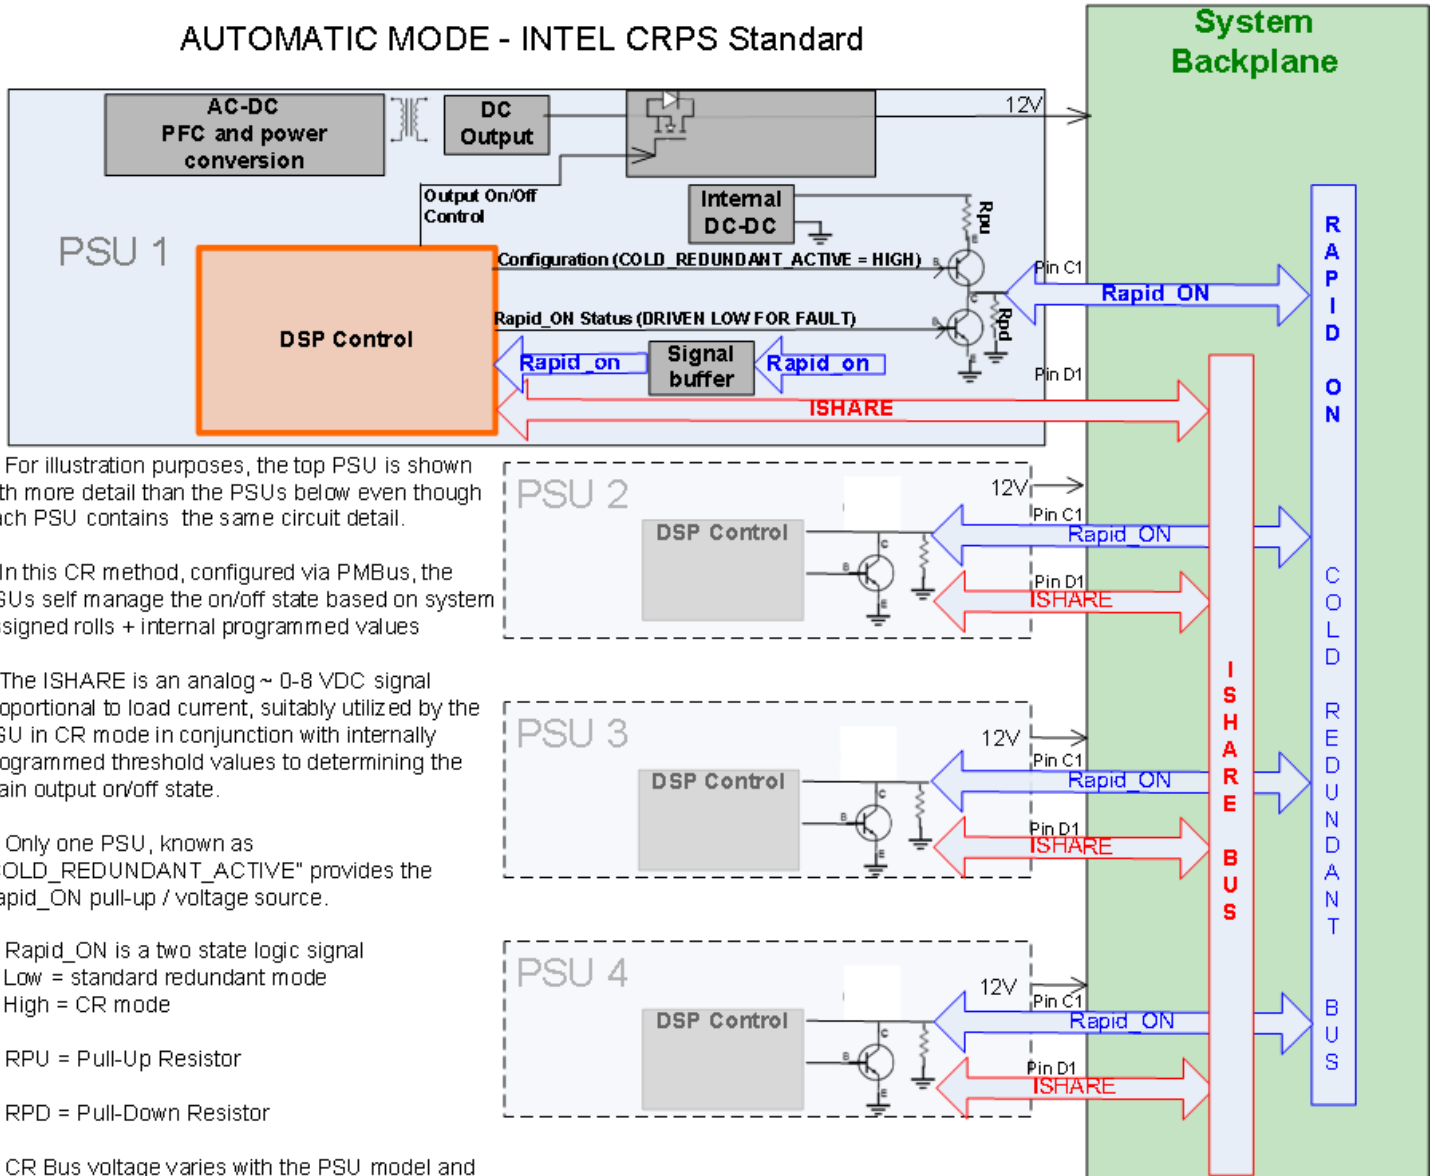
AUTOMATIC MODE - INTEL CRPS Standard

System Backplane

AC-DC PFC and power conversion

DC Output

12V

Output On/Off Control

Internal DC-DC

Rpu

PSU 1

Configuration (COLD_REDUNDANT_ACTIVE = HIGH)

Pin C1

Rapid_ON

Rapid_ON Status (DRIVEN LOW FOR FAULT)

Rpd

DSP Control

Rapid_on

Signal buffer

Rapid_on

Pin D1

ISHARE

R A P I D O N

For illustration purposes, the top PSU is shown th more detail than the PSUs below even though ch PSU contains the same circuit detail.

In this CR method, configured via PMBus, the SUs self manage the on/off state based on system signed rolls + internal programmed values

The ISHARE is an analog ~ 0-8 VDC signal oportional to load current, suitably utilized by the SU in CR mode in conjunction with internally ogrammed threshold values to determining the ain output on/off state.

Only one PSU, known as OLD_REDUNDANT_ACTIVE" provides the apid_ON pull-up / voltage source.

Rapid_ON is a two state logic signal
Low = standard redundant mode
High = CR mode

RPU = Pull-Up Resistor

RPD = Pull-Down Resistor

CR Bus voltage varies with the PSU model and

PSU 2

12V

DSP Control

Pin C1

Rapid_ON

Pin D1

ISHARE

PSU 3

12V

DSP Control

Pin C1

Rapid_ON

Pin D1

ISHARE

PSU 4

12V

DSP Control

Pin C1

Rapid_ON

Pin D1

ISHARE

I S H A R E B U S

C O L D R E D U N D A N T B U S